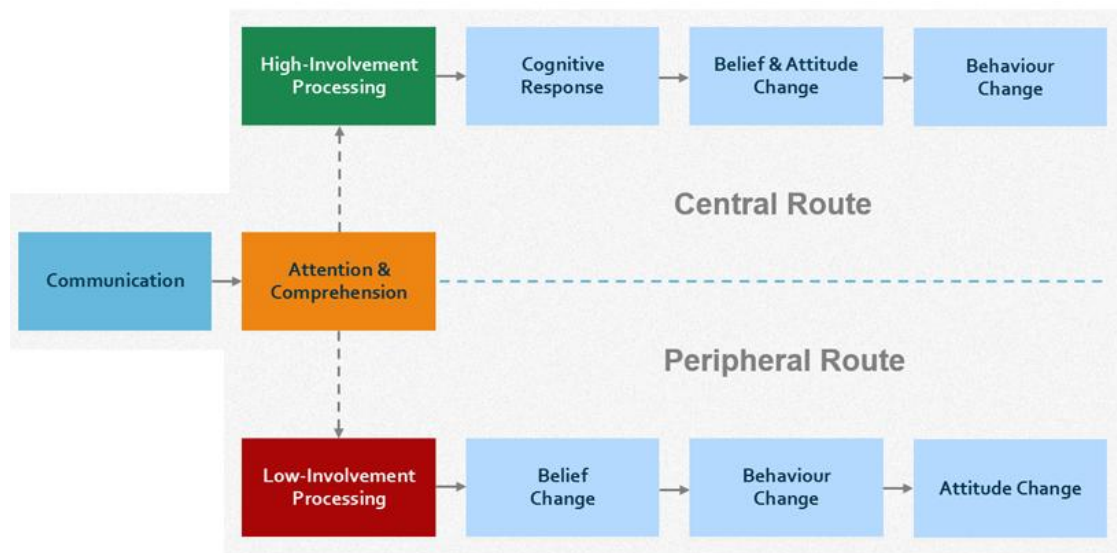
High-Involvement Processing

Cognitive Response

Belief & Attitude Change

Behaviour Change

Central Route

Communication

Attention & Comprehension

Peripheral Route

Low-Involvement Processing

Belief Change

Behaviour Change

Attitude Change